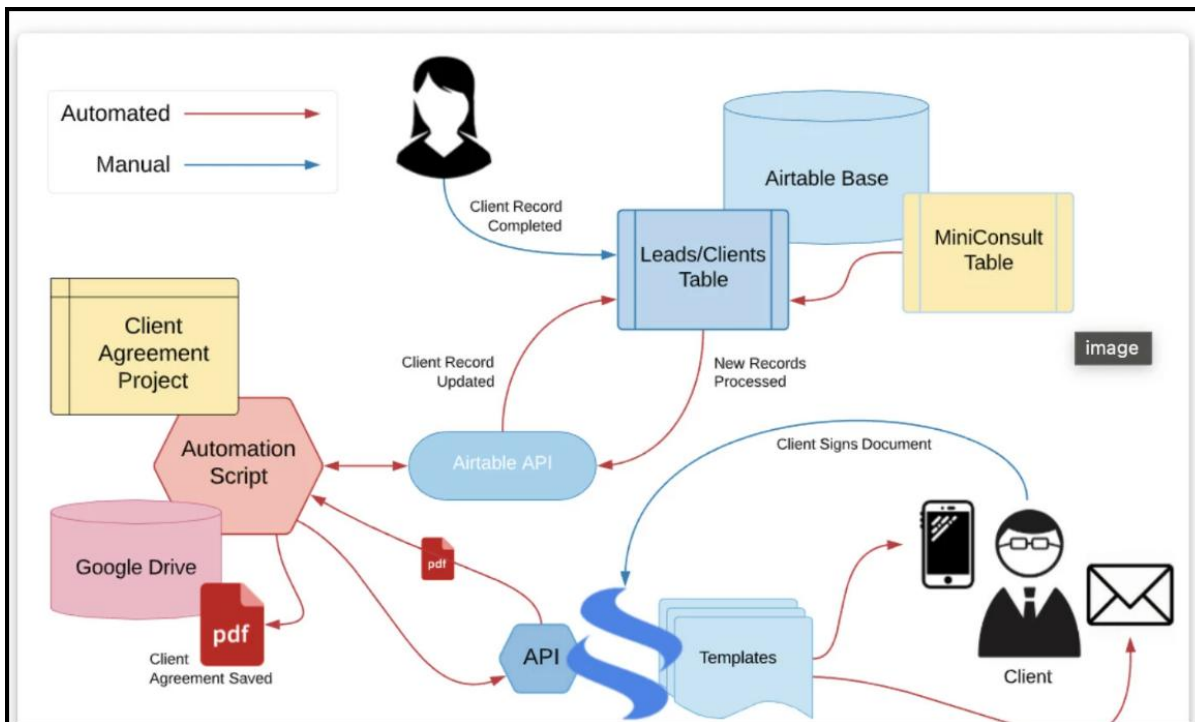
Automated

Manual

Client Record Completed

Airtable Base

Leads/Clients Table

MiniConsult Table

image

Client Agreement Project

Client Record Updated

New Records Processed

Automation Script

Airtable API

Client Signs Document

Google Drive

pdf

pdf

Client Agreement Saved

API

Templates

Client